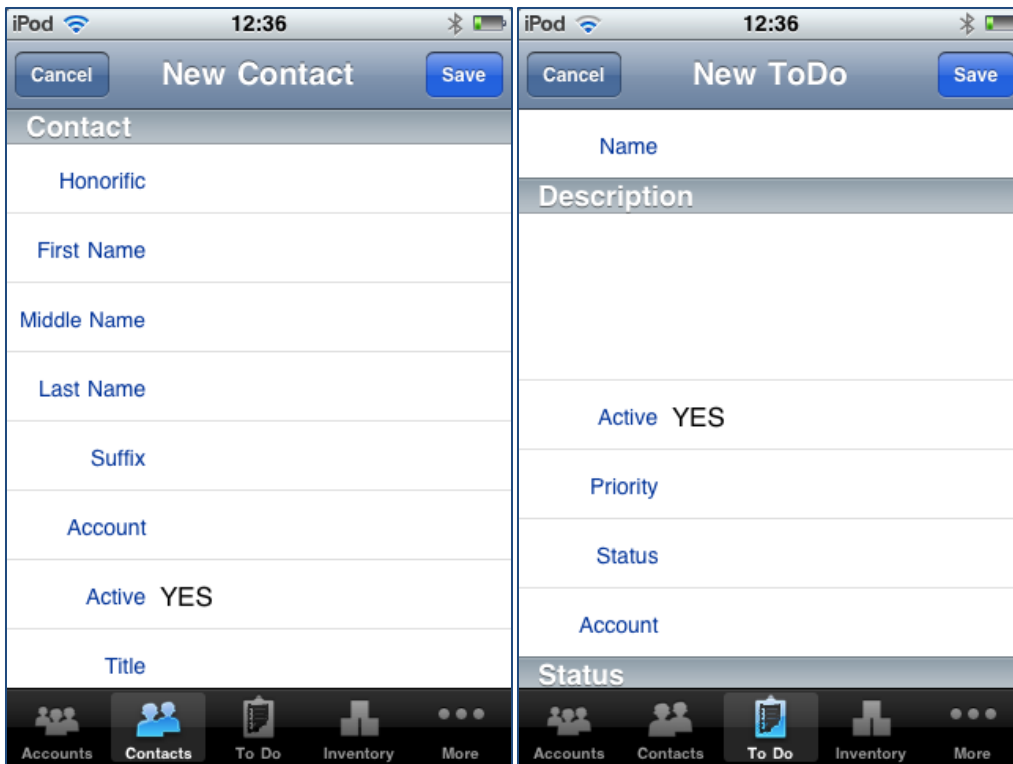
iPod 12:36

Cancel New Contact Save

Contact

Honorific

First Name

Middle Name

Last Name

Suffix

Account

Active YES

Title

Accounts Contacts To Do Inventory More

iPod 12:36

Cancel New ToDo Save

Name

Description

Active YES

Priority

Status

Account

Status

Accounts Contacts To Do Inventory More